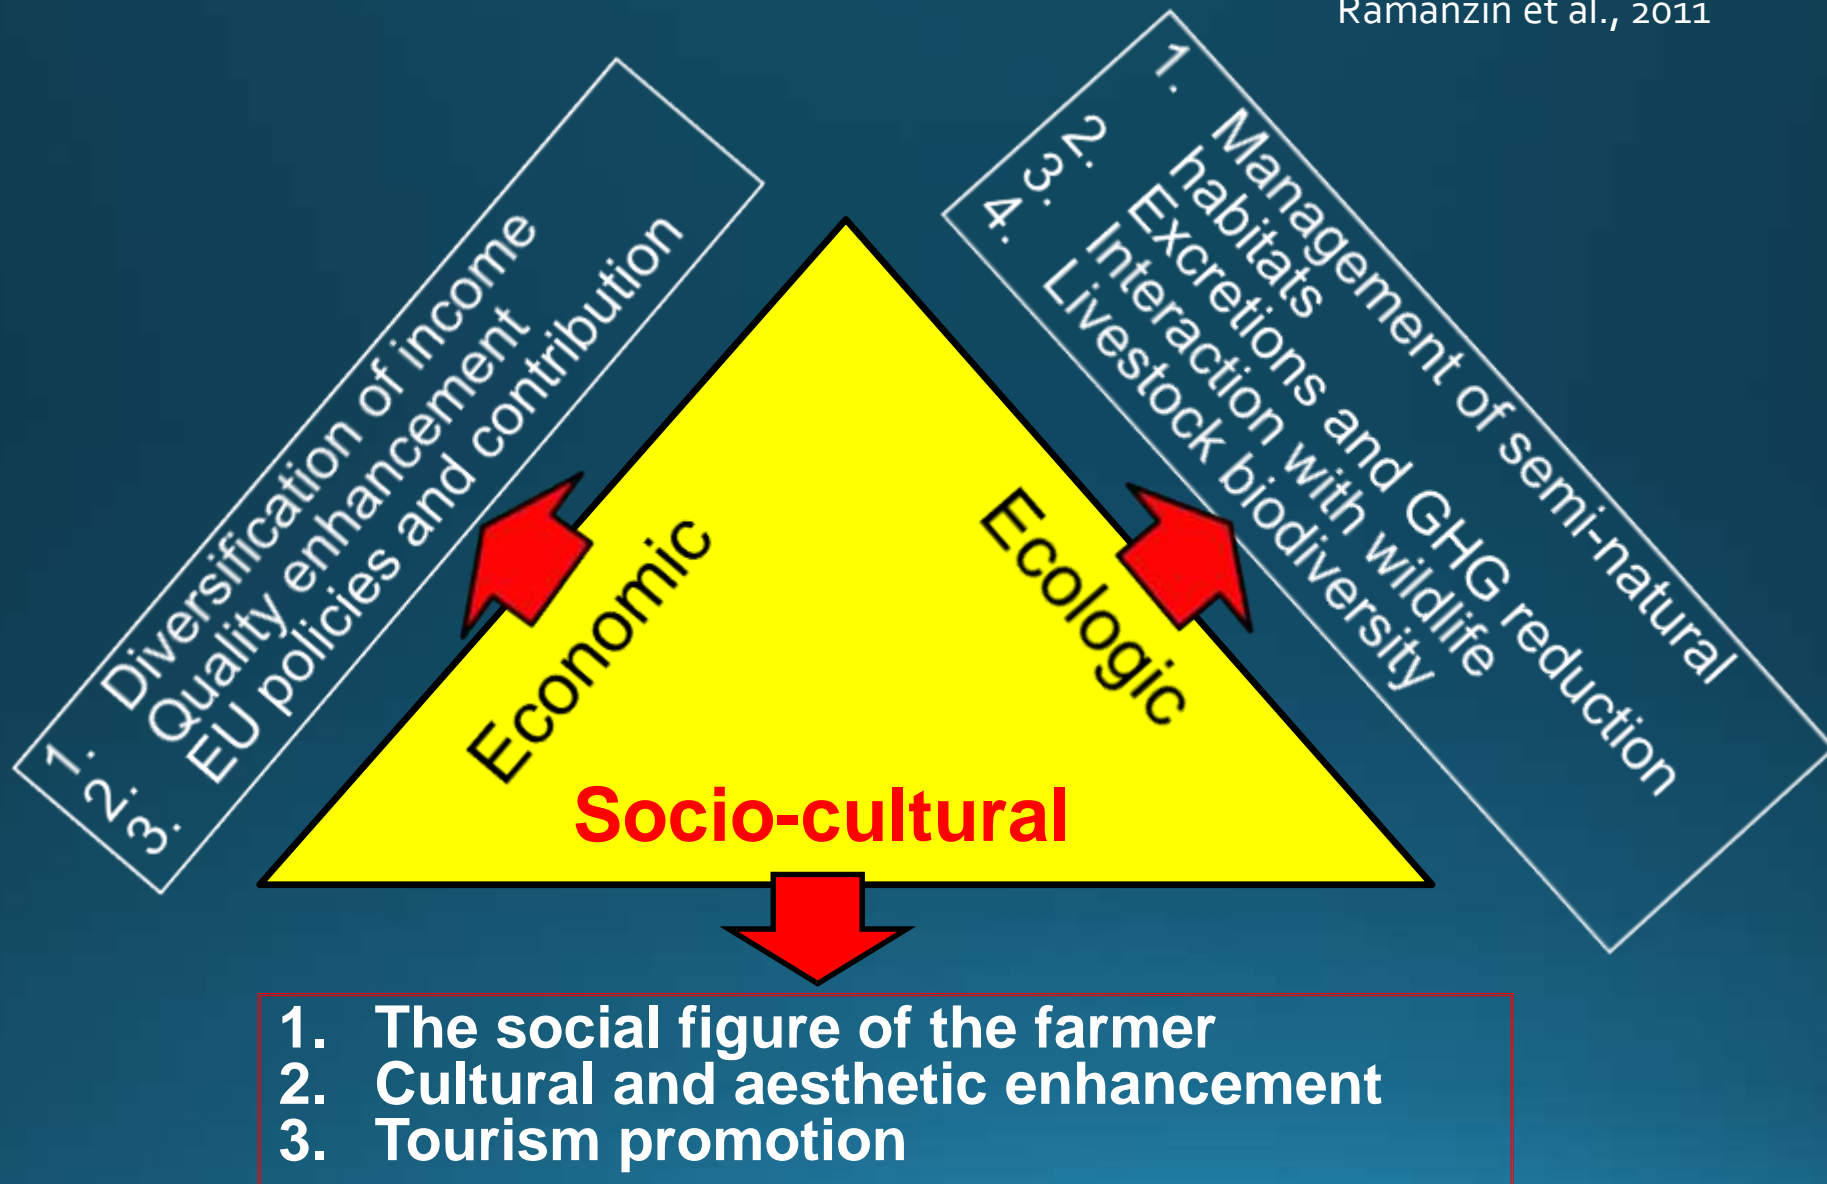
Ramanzin et al., 2011

1. Diversification of income
2. Quality enhancement
3. EU policies and contribution

1. Management of semi-natural habitats
2. Excretions and GHG reduction
3. Interaction with wildlife
4. Livestock biodiversity

Economic

Ecologic

Socio-cultural

1. The social figure of the farmer
2. Cultural and aesthetic enhancement
3. Tourism promotion